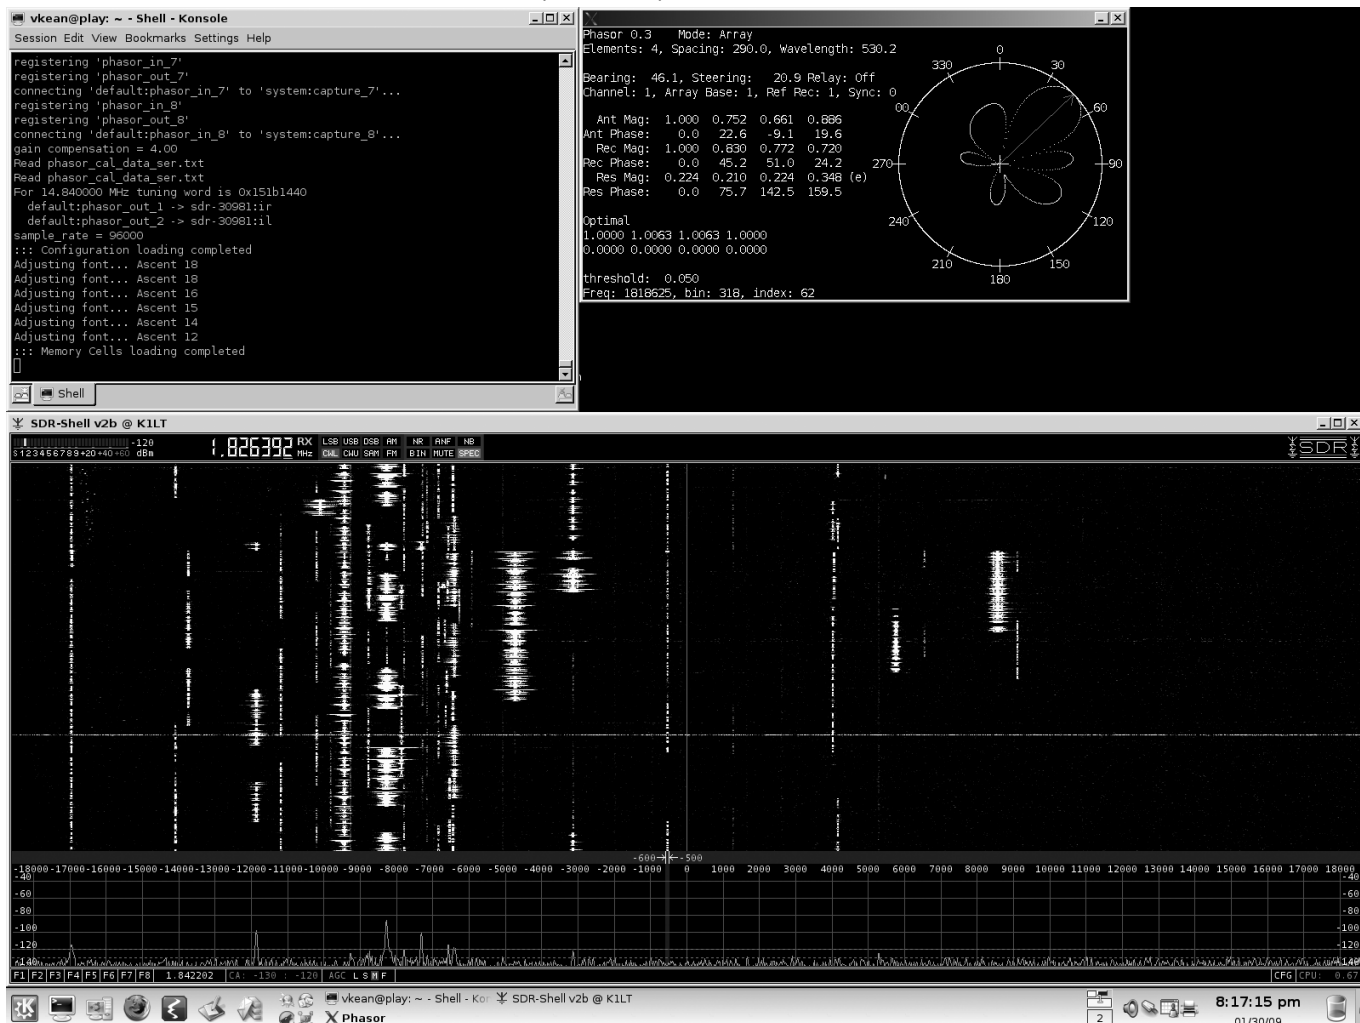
vkean@play: ~ - Shell - Konsole
Session Edit View Bookmarks Settings Help

registering 'phasor_in_7'
registering 'phasor_out_7'
connecting 'default:phasor_in_7' to 'system:capture_7'...
registering 'phasor_in_8'
registering 'phasor_out_8'
connecting 'default:phasor_in_8' to 'system:capture_8'...
gain compensation = 4.00
Read phasor_cal_data_ser.txt
Read phasor_cal_data_ser.txt
For 14.840000 MHz tuning word is 0x151b1440
default:phasor_out_1 -> sdr-30981:ir
default:phasor_out_2 -> sdr-30981:il
sample_rate = 96000
::: Configuration loading completed
Adjusting font... Ascent 18
Adjusting font... Ascent 18
Adjusting font... Ascent 16
Adjusting font... Ascent 15
Adjusting font... Ascent 14
Adjusting font... Ascent 12
::: Memory Cells loading completed

Shell

Phasor 0.3 Mode: Array
Elements: 4, Spacing: 290.0, Wavelength: 530.2

Bearing: 46.1, Steering: 20.9 Relay: Off
Channel: 1, Array Base: 1, Ref Rec: 1, Sync: 0

| Ant Mag: | 1.000 | 0.752 | 0.661 | 0.886 |
|---|---|---|---|---|
| Ant Phase: | 0.0 | 22.6 | -9.1 | 19.6 |
| Rec Mag: | 1.000 | 0.830 | 0.772 | 0.720 |
| Rec Phase: | 0.0 | 45.2 | 51.0 | 24.2 |
| Res Mag: | 0.224 | 0.210 | 0.224 | 0.348 (e) |
| Res Phase: | 0.0 | 75.7 | 142.5 | 159.5 |

Optimal
1.0000 1.0063 1.0063 1.0000
0.0000 0.0000 0.0000 0.0000

threshold: 0.050
Freq: 1818625, bin: 318, index: 62

0 30 60 90 120 150 180 210 240 270 300 330

SDR-Shell v2b @ K1LT
S123456789+20+40+60 dBm -120
1.826392 RX MHz LSB USB DSB AM CWL CWU SAM FM NR ANF NB BIN MUTE SPEC
SDR

-600 -500
-18000 -17000 -16000 -15000 -14000 -13000 -12000 -11000 -10000 -9000 -8000 -7000 -6000 -5000 -4000 -3000 -2000 -1000 0 1000 2000 3000 4000 5000 6000 7000 8000 9000 10000 11000 12000 13000 14000 15000 16000 17000 18000
-40 -60 -80 -100 -120 -140
F1 F2 F3 F4 F5 F6 F7 F8 1.842202 CA: -130 : -120 AGC L S M F CFG CPU: 0.67

vkean@play: ~ - Shell - Ko SDR-Shell v2b @ K1LT
Phasor
2
8:17:15 pm
01/30/09